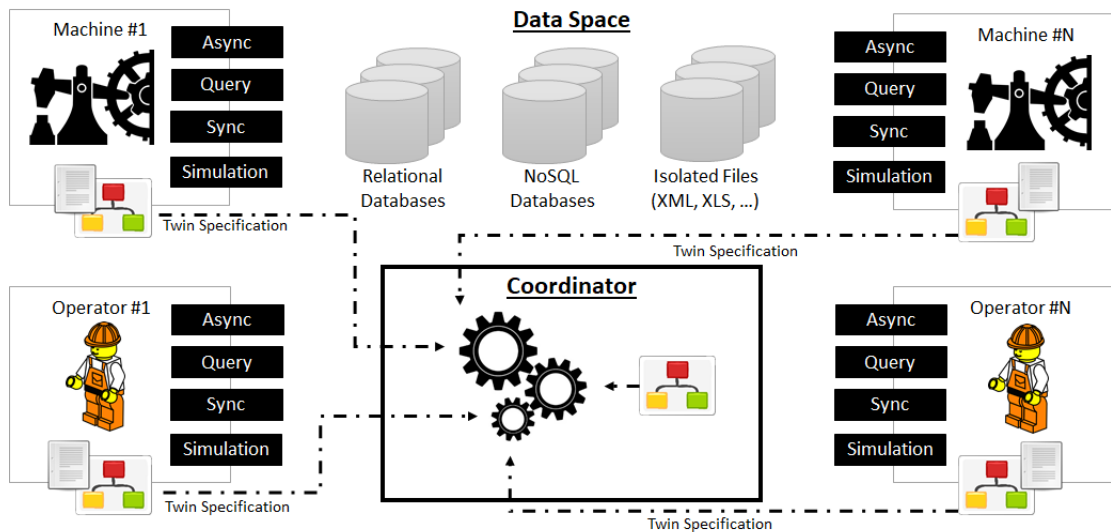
Data Space

Machine #1
Async
Query
Sync
Simulation
Twin Specification

Relational Databases
NoSQL Databases
Isolated Files (XML, XLS, ...)

Async
Query
Sync
Simulation
Machine #N

Twin Specification

Coordinator

Operator #1
Async
Query
Sync
Simulation
Twin Specification

Async
Query
Sync
Simulation
Operator #N

Twin Specification